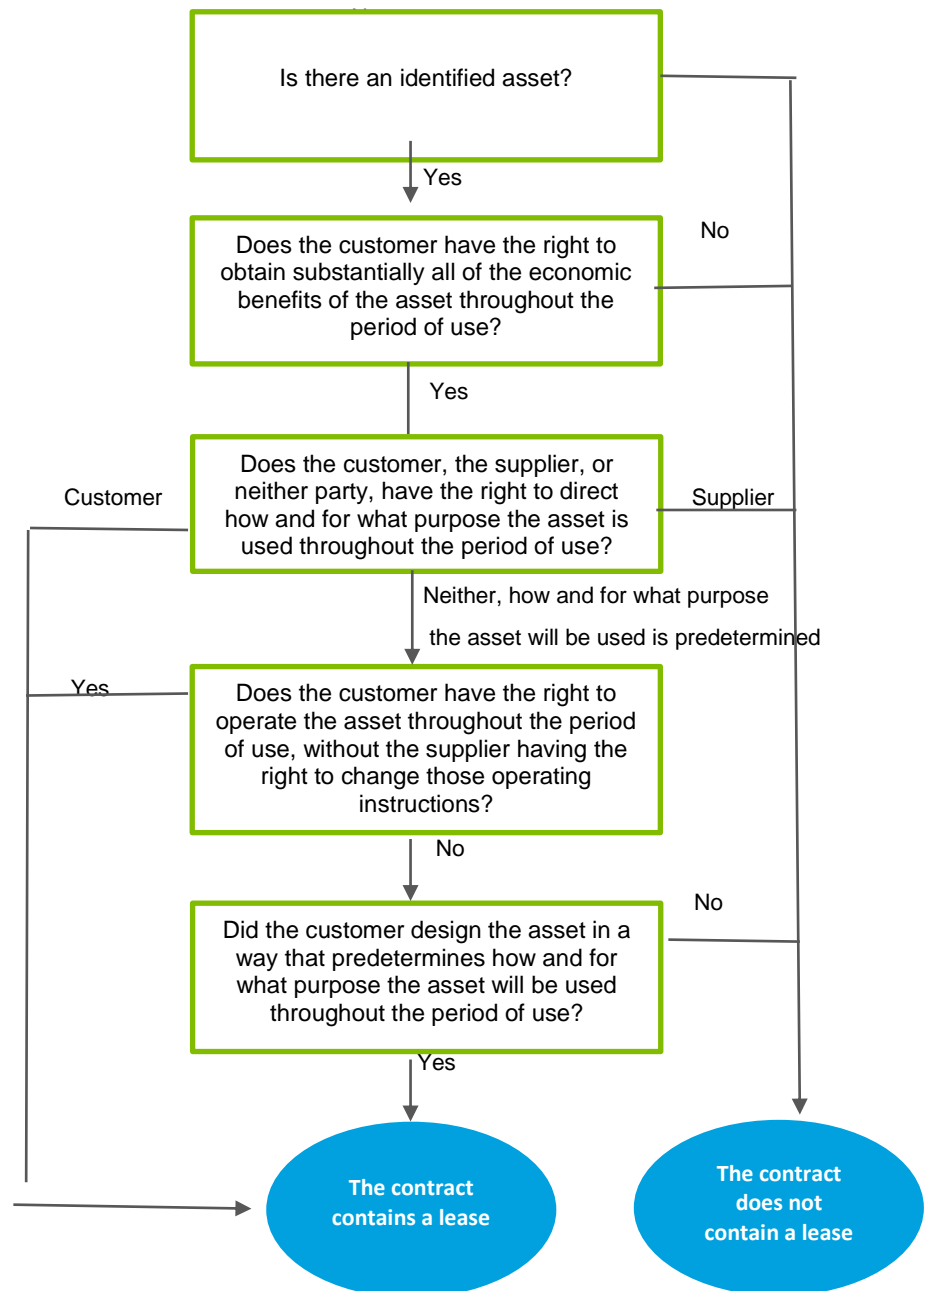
Is there an identified asset?

Yes

No

Does the customer have the right to obtain substantially all of the economic benefits of the asset throughout the period of use?

Yes

Customer

Does the customer, the supplier, or neither party, have the right to direct how and for what purpose the asset is used throughout the period of use?

Supplier

Neither, how and for what purpose the asset will be used is predetermined

Yes

Does the customer have the right to operate the asset throughout the period of use, without the supplier having the right to change those operating instructions?

No

No

Did the customer design the asset in a way that predetermines how and for what purpose the asset will be used throughout the period of use?

Yes

The contract contains a lease

The contract does not contain a lease